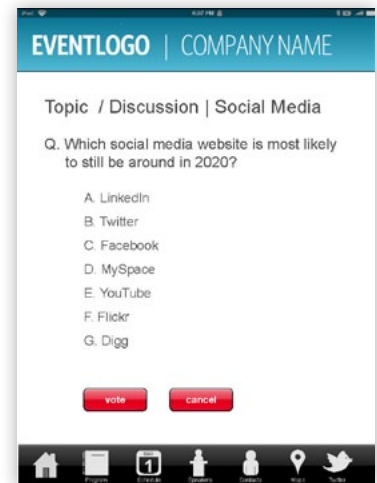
iPad 4:37 PM

EVENTLOGO | COMPANY NAME

Topic / Discussion | Social Media

Q. Which social media website is most likely to still be around in 2020?

A. LinkedIn
B. Twitter
C. Facebook
D. MySpace
E. YouTube
F. Flickr
G. Digg

vote cancel

1

Program Schedule Speakers Contacts Maps Twitter